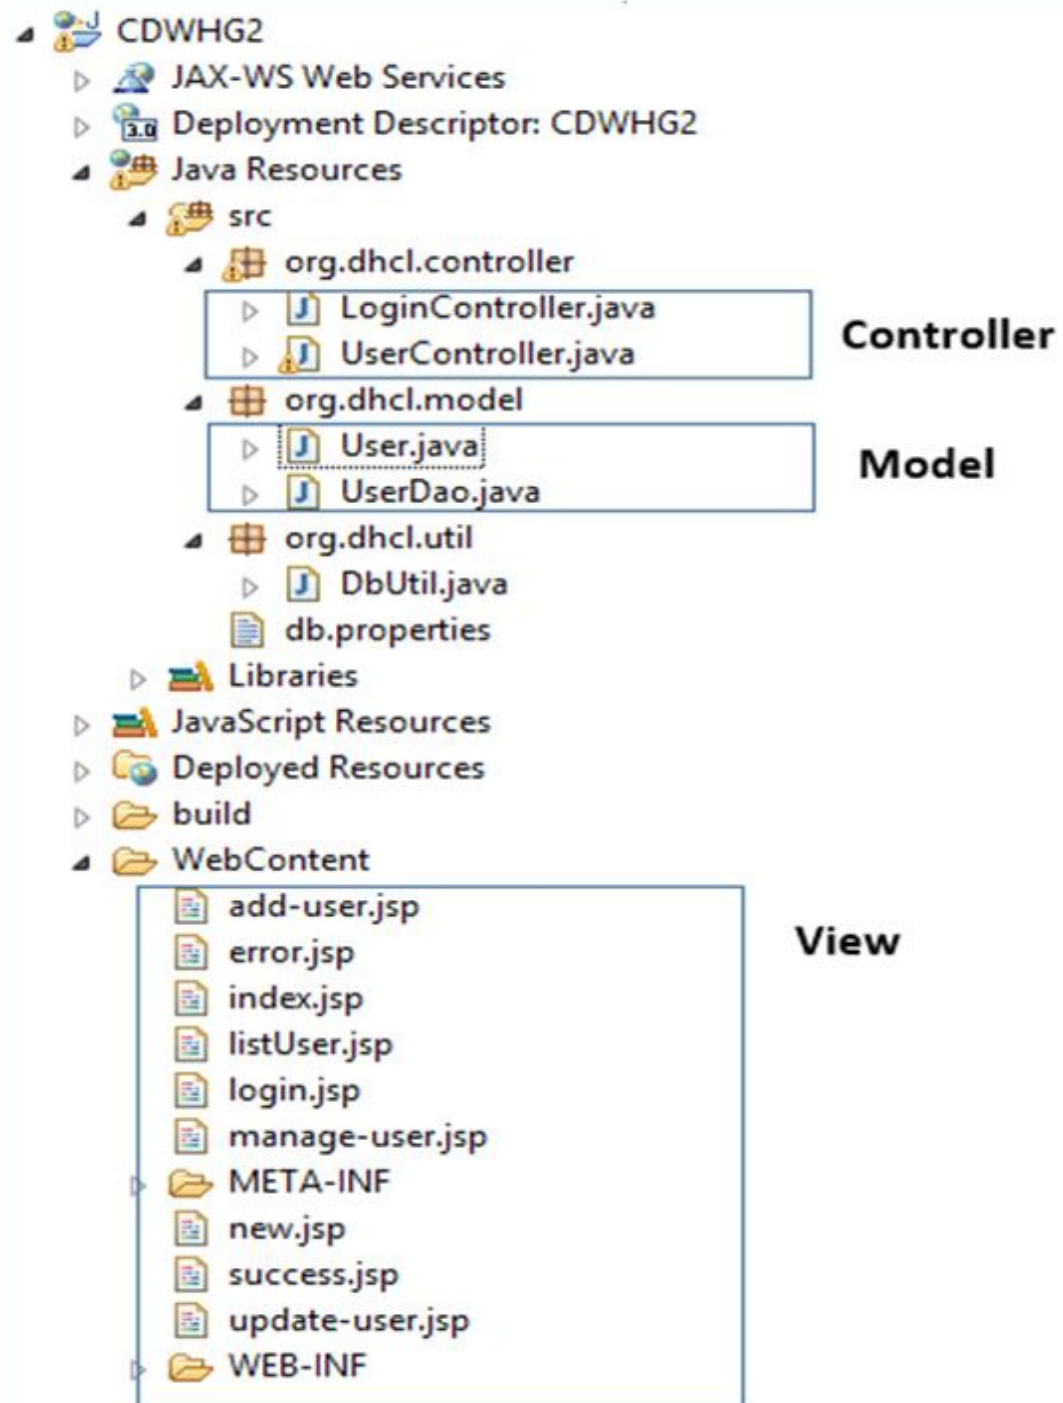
CDWHG2
JAX-WS Web Services
Deployment Descriptor: CDWHG2
Java Resources
src
org.dhcl.controller
LoginController.java
UserController.java
Controller
org.dhcl.model
User.java
UserDao.java
Model
org.dhcl.util
DbUtil.java
db.properties
Libraries
JavaScript Resources
Deployed Resources
build
WebContent
add-user.jsp
error.jsp
index.jsp
listUser.jsp
login.jsp
manage-user.jsp
META-INF
new.jsp
success.jsp
update-user.jsp
WEB-INF
View